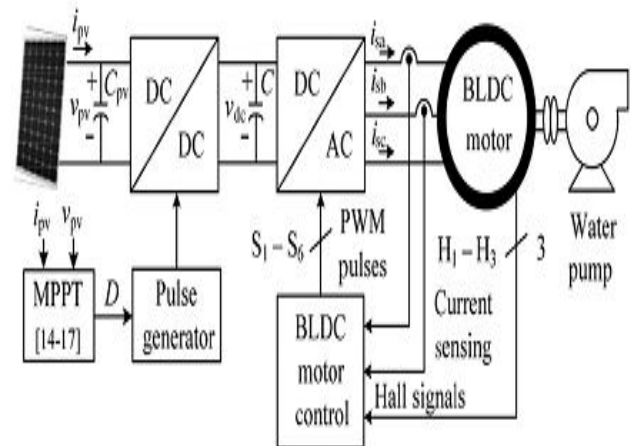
$i_{pv}$
$+$ $C_{pv}$
$v_{pv}$
$-$
DC
DC
$+$ $C$
$v_{dc}$
$-$
DC
AC
$i_{sa}$
$i_{sb}$
$i_{sc}$
BLDC motor
$i_{pv}$ $v_{pv}$
MPPT [14-17]
$D$
Pulse generator
$S_1 - S_6$
PWM pulses
$H_1 - H_3$
3
Water pump
BLDC motor control
Current sensing
Hall signals